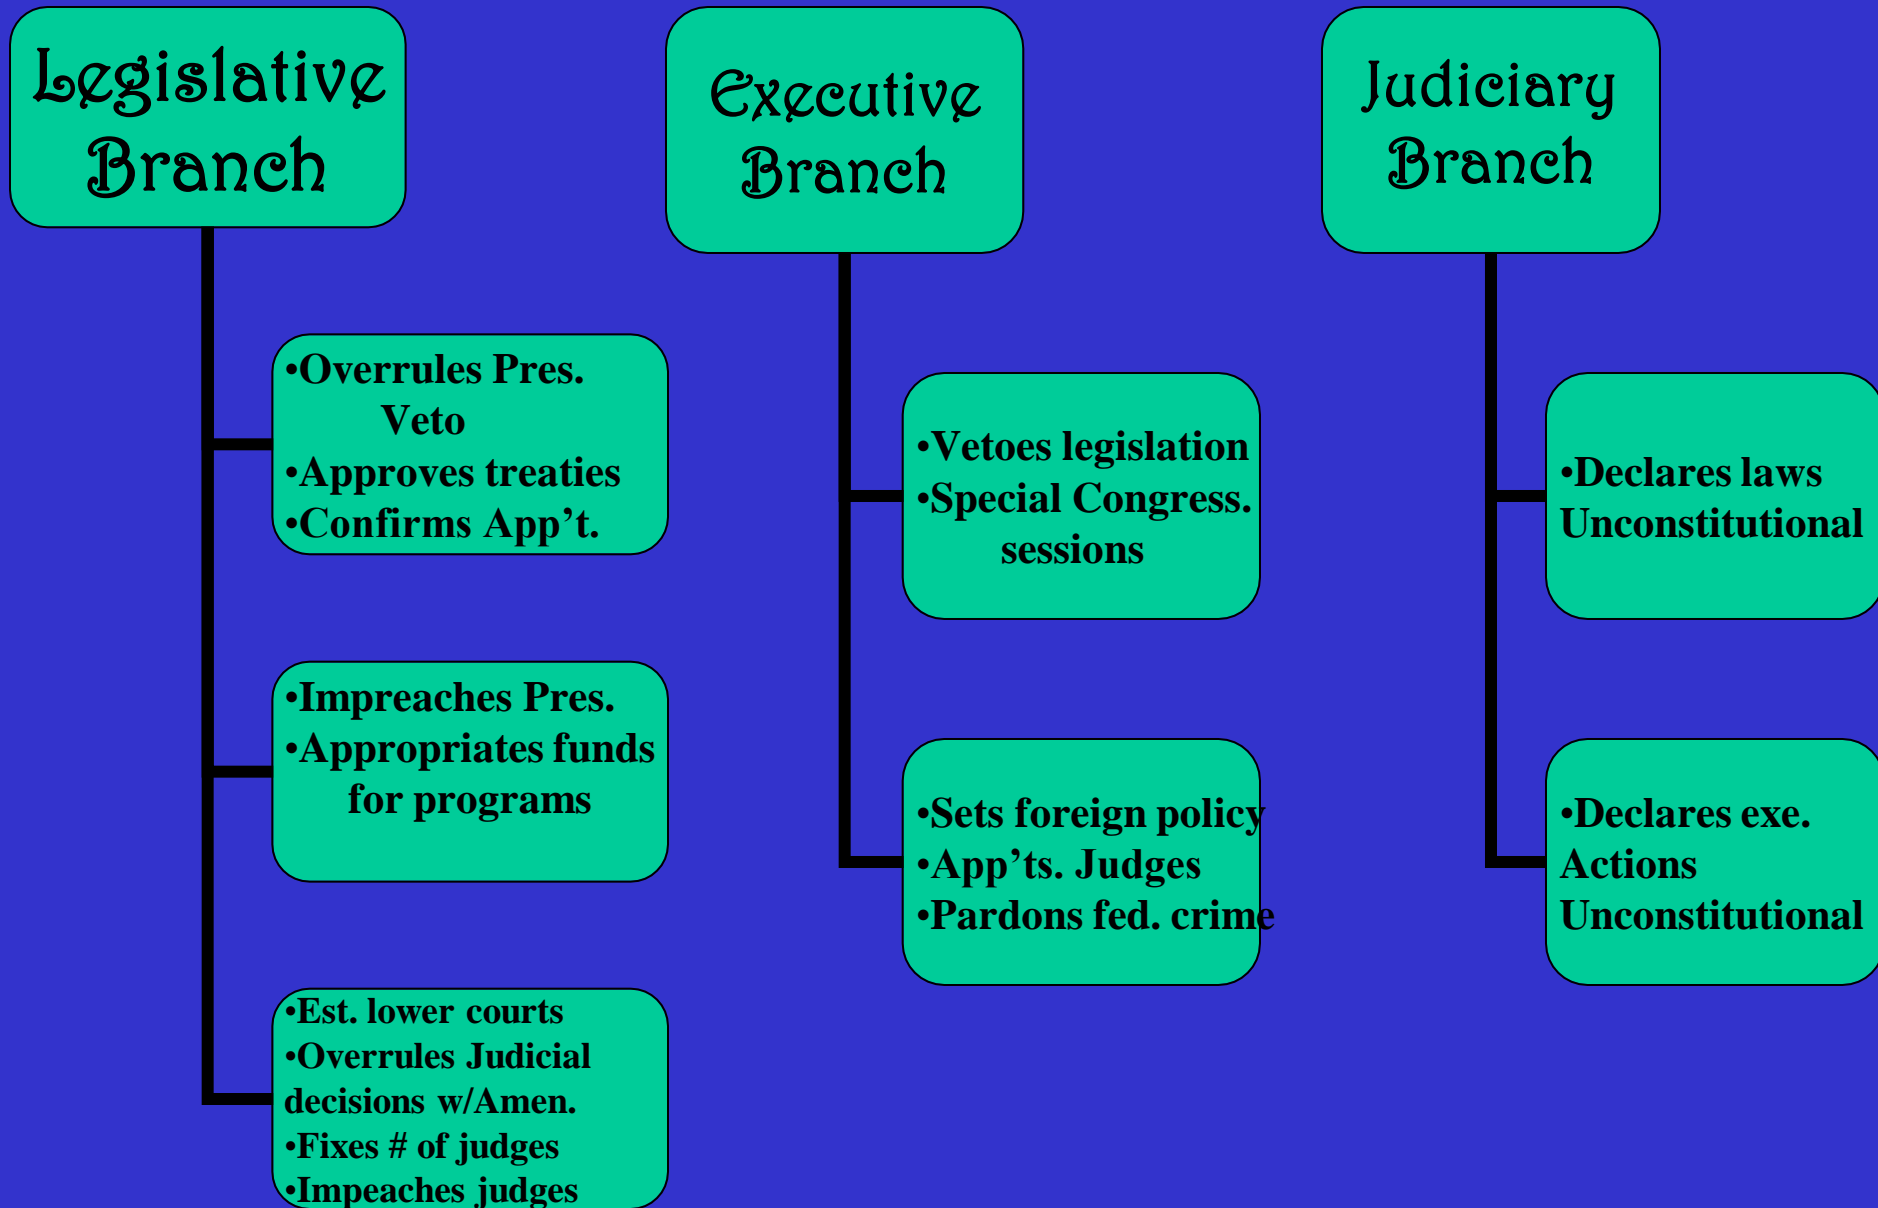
Legislative Branch

•Overrules Pres. Veto
•Approves treaties
•Confirms App't.

•Impreaches Pres.
•Appropriates funds for programs

•Est. lower courts
•Overrules Judicial decisions w/Amen.
•Fixes # of judges
•Impeaches judges

Executive Branch

•Vetoes legislation
•Special Congress. sessions

•Sets foreign policy
•App'ts. Judges
•Pardons fed. crime

Judiciary Branch

•Declares laws Unconstitutional

•Declares exe. Actions Unconstitutional